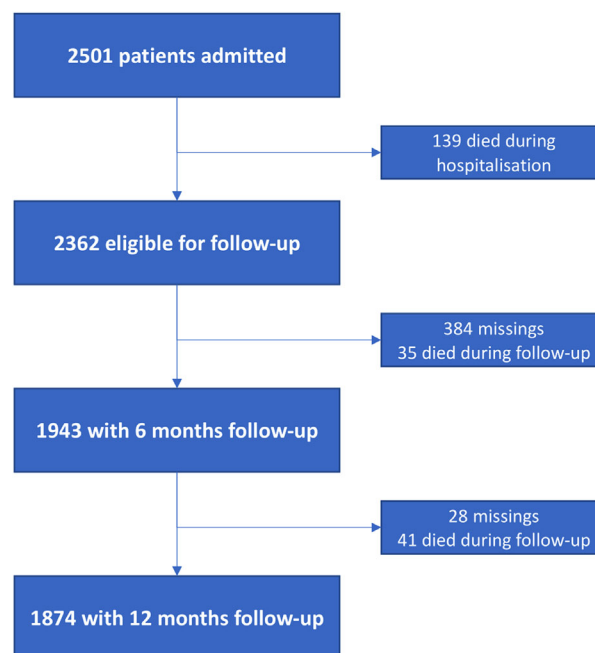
2501 patients admitted

139 died during hospitalisation

2362 eligible for follow-up

384 missings
35 died during follow-up

1943 with 6 months follow-up

28 missings
41 died during follow-up

1874 with 12 months follow-up